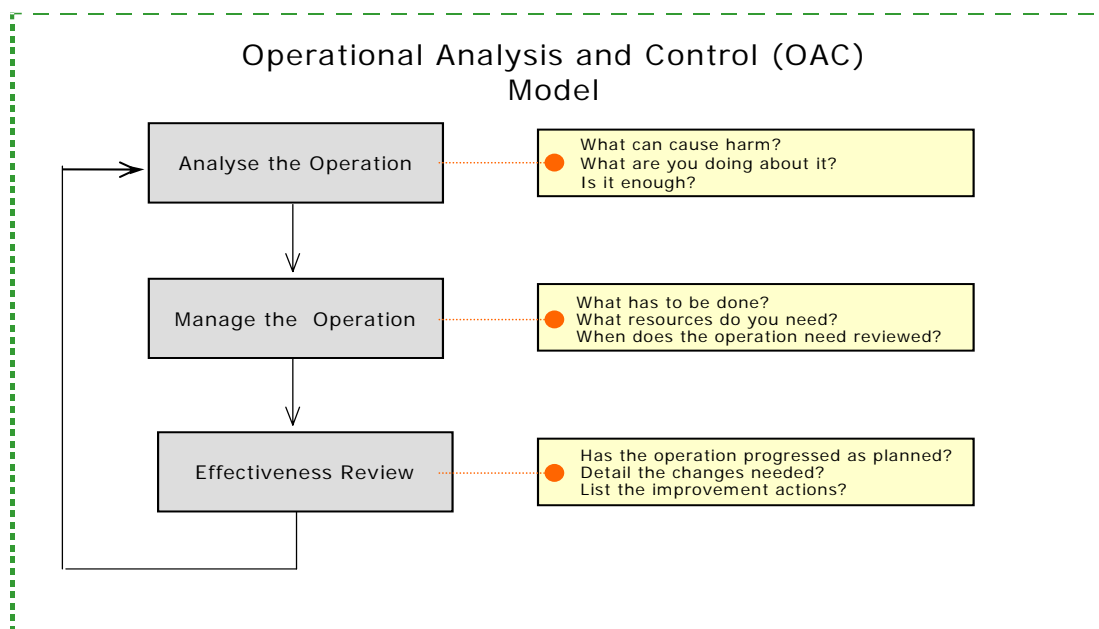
Operational Analysis and Control (OAC) Model

Analyse the Operation

What can cause harm?
What are you doing about it?
Is it enough?

Manage the Operation

What has to be done?
What resources do you need?
When does the operation need reviewed?

Effectiveness Review

Has the operation progressed as planned?
Detail the changes needed?
List the improvement actions?